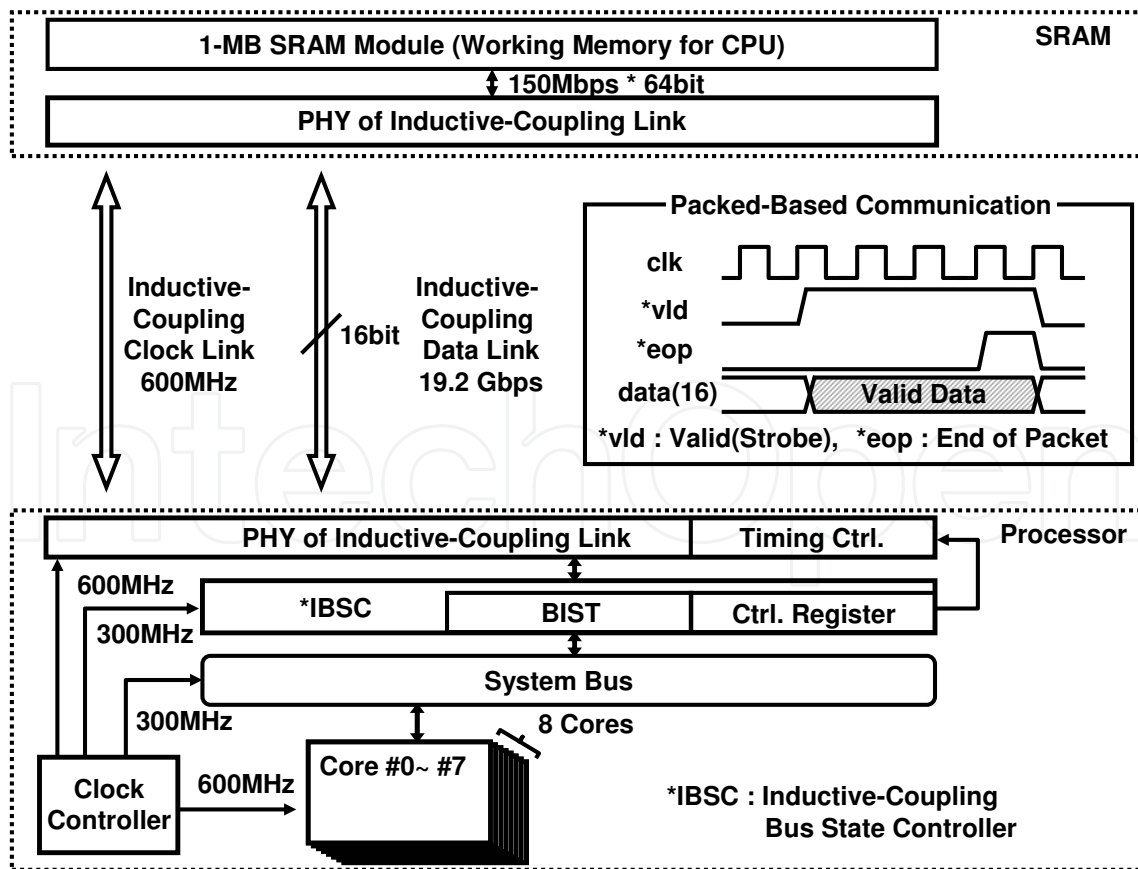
1-MB SRAM Module (Working Memory for CPU)

SRAM

150Mbps * 64bit

PHY of Inductive-Coupling Link

Inductive-Coupling Clock Link 600MHz

16bit

Inductive-Coupling Data Link 19.2 Gbps

Packed-Based Communication

clk

*vld

*eop

data(16)

Valid Data

*vld : Valid(Strobe), *eop : End of Packet

PHY of Inductive-Coupling Link

Timing Ctrl.

Processor

600MHz

*IBSC

BIST

Ctrl. Register

300MHz

System Bus

300MHz

8 Cores

Core #0~ #7

Clock Controller

600MHz

*IBSC : Inductive-Coupling Bus State Controller